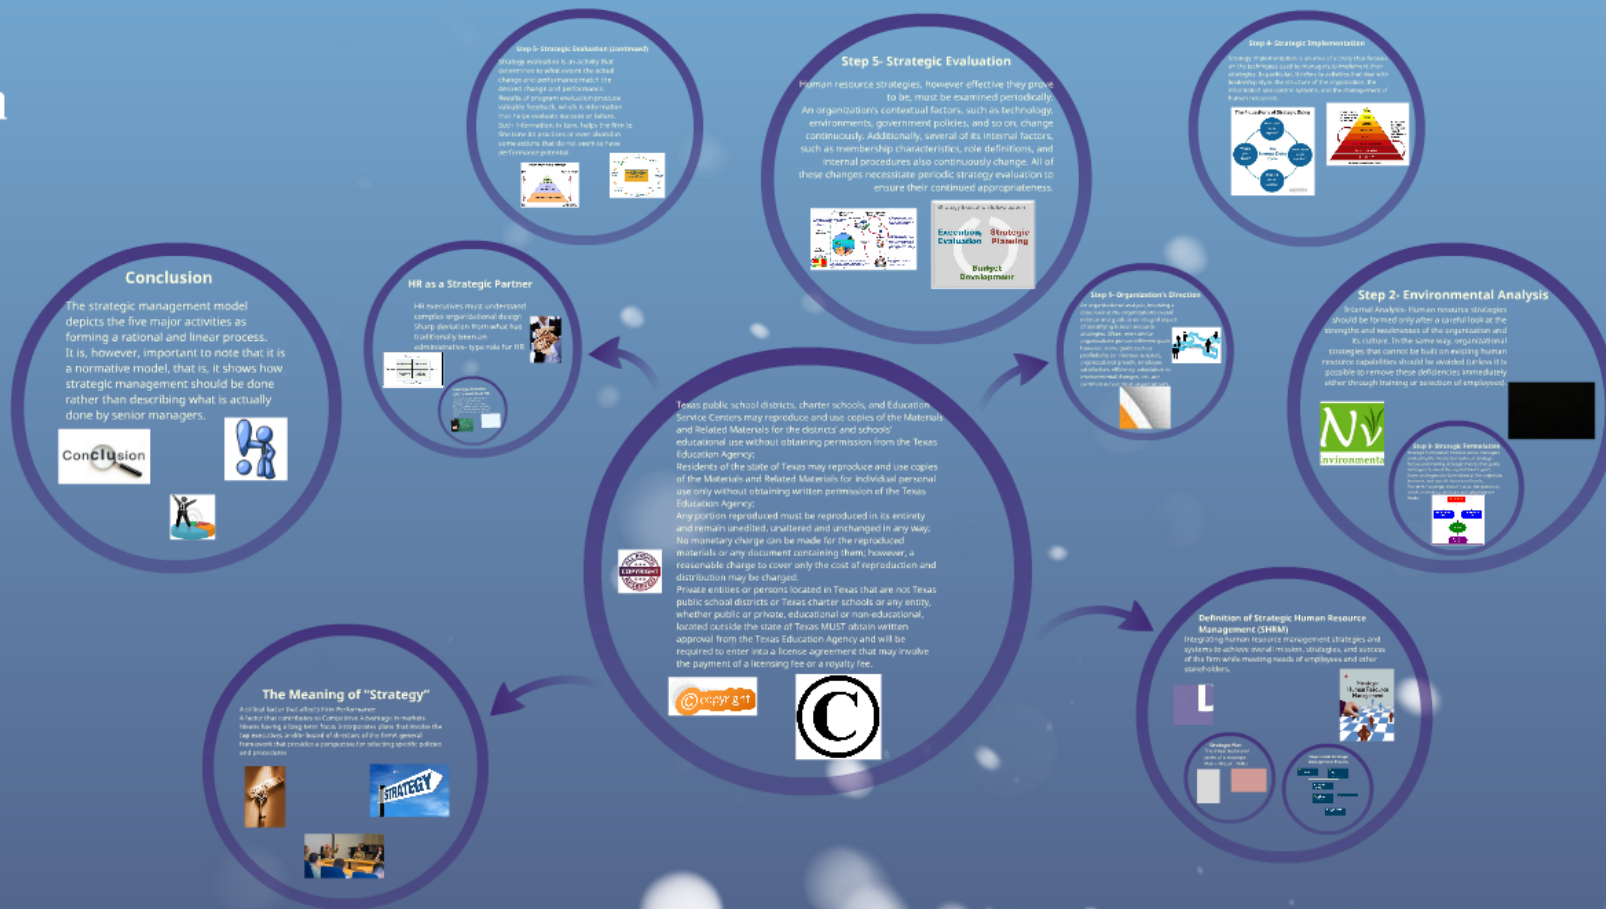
Step 6- Strategic Evaluation (continued)

Strategy evaluation is an activity that determines to what extent the actual change and performance match the desired change and performance. Results of program evaluation produce valuable feedback, which is information that helps evaluate success or failure. Such information, in turn, helps the firm to fine-tune its practices or even abandon some actions that do not seem to have performance potential.

Step 5- Strategic Evaluation

Human resource strategies, however effective they prove to be, must be examined periodically. An organization's contextual factors, such as technology, environments, government policies, and so on, change continuously. Additionally, several of its internal factors, such as membership characteristics, role definitions, and internal procedures also continuously change. All of these changes necessitate periodic strategy evaluation to ensure their continued appropriateness.

Execution Evaluation
Strategic Planning
Budget Development

Step 4- Strategic Implementation

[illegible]

Conclusion

The strategic management model depicts the five major activities as forming a rational and linear process. It is, however, important to note that it is a normative model, that is, it shows how strategic management should be done rather than describing what is actually done by senior managers.

Conclusion

HR as a Strategic Partner

HR executives must understand complex organizational design. Sharp deviation from what has traditionally been an administrative- type role for HR.

Step 1- Organization's Direction

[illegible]

Step 2- Environmental Analysis

Internal Analysis- Human resource strategies should be formed only after a careful look at the strengths and weaknesses of the organization and its culture. In the same way, organizational strategies that cannot be built on existing human resource capabilities should be avoided (unless it is possible to remove these deficiencies immediately either through training or selection of employees).

Nv
environments

Step 3- Strategic Formulation

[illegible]

Texas public school districts, charter schools, and Education Service Centers may reproduce and use copies of the Materials and Related Materials for the districts' and schools' educational use without obtaining permission from the Texas Education Agency;
Residents of the state of Texas may reproduce and use copies of the Materials and Related Materials for individual personal use only without obtaining written permission of the Texas Education Agency;
Any portion reproduced must be reproduced in its entirety and remain unedited, unaltered and unchanged in any way;
No monetary charge can be made for the reproduced materials or any document containing them; however, a reasonable charge to cover only the cost of reproduction and distribution may be charged.
Private entities or persons located in Texas that are not Texas public school districts or Texas charter schools or any entity, whether public or private, educational or non-educational, located outside the state of Texas MUST obtain written approval from the Texas Education Agency and will be required to enter into a license agreement that may involve the payment of a licensing fee or a royalty fee.

COPYRIGHT

copyright

Definition of Strategic Human Resource Management (SHRM)

Integrating human resource management strategies and systems to achieve overall mission, strategies, and success of the firm while meeting needs of employees and other stakeholders.

Strategic Human Resource Management

The Meaning of "Strategy"

A critical factor that affects Firm Performance
A factor that contributes to Competitive Advantage in markets
Means having a long term focus incorporates plans that involve the top executives and/or board of directors of the firm general framework that provides a perspective for selecting specific policies and procedures

STRATEGY